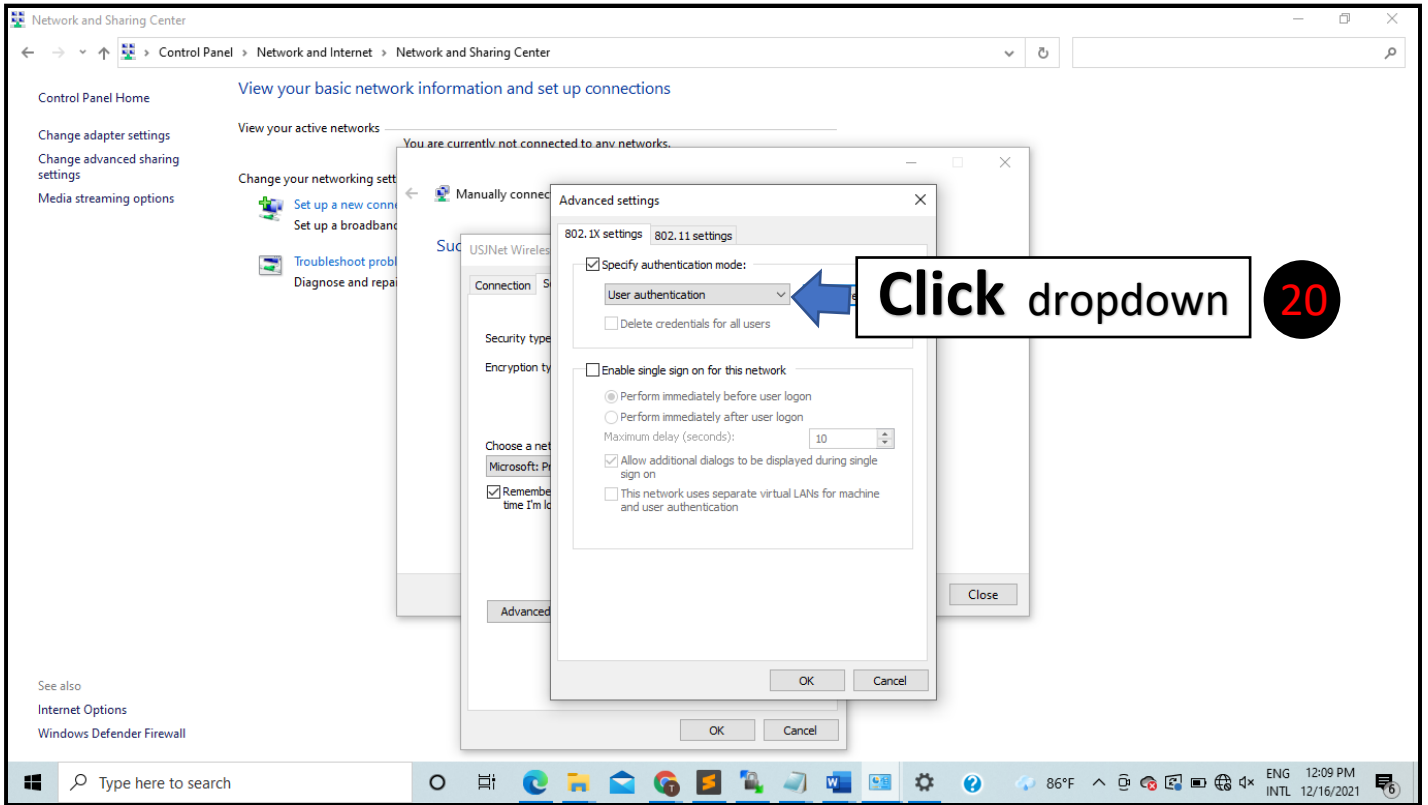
Network and Sharing Center

Control Panel > Network and Internet > Network and Sharing Center

Control Panel Home

Change adapter settings

Change advanced sharing settings

Media streaming options

View your basic network information and set up connections

View your active networks

You are currently not connected to any networks.

Change your networking sett

Set up a new conn

Set up a broadban

Troubleshoot probl

Diagnose and repa

Manually connec

Suc

USJNet Wireles

Connection S

Security type

Encryption ty

Choose a ne

Microsoft: P

Remembe time I'm lo

Advanced

OK Cancel

Close

Advanced settings

802.1X settings 802.11 settings

Specify authentication mode:

User authentication

Delete credentials for all users

Enable single sign on for this network

Perform immediately before user logon

Perform immediately after user logon

Maximum delay (seconds): 10

Allow additional dialogs to be displayed during single sign on

This network uses separate virtual LANs for machine and user authentication

OK Cancel

Click dropdown 20

See also

Internet Options

Windows Defender Firewall

Type here to search

86°F ENG INTL 12:09 PM 12/16/2021 6